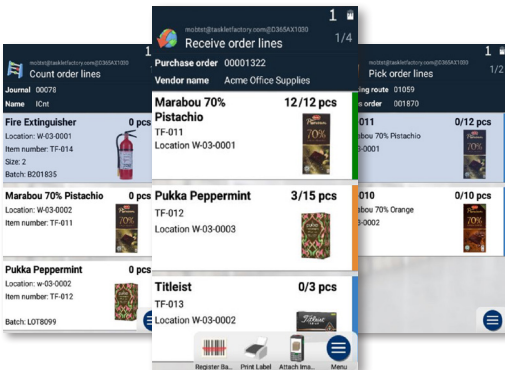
mobist@tasklet factory.com@D365AX1030
Count order lines
1
Journal 00078
Name ICnt

Fire Extinguisher 0 pcs
Location: W-03-0001
Item number: TF-014
Size: 2
Batch: B201835

Marabou 70% Pistachio 0 pcs
Location: W-03-0002
Item number: TF-011

Pukka Peppermint 0 pcs
Location: w-03-0002
Item number: TF-012
Batch: LOT8099

mobist@taskletfactory.com@D365AX1030
1
Receive order lines
1/4
Purchase order 00001322
Vendor name Acme Office Supplies

Marabou 70% Pistachio 12/12 pcs
TF-011
Location W-03-0001

Pukka Peppermint 3/15 pcs
TF-012
Location W-03-0003

Titleist 0/3 pcs
TF-013
Location W-03-0002

Register Ba... Print Label Attach Ima... Menu

mobist@taskletfactory.com@D365AX1030
1
Pick order lines
1/2
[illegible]ing route 01059
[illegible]s order 001870

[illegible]011 0/12 pcs
Marabou 70% Pistachio

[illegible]010 0/10 pcs
Marabou 70% Orange
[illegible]-0002